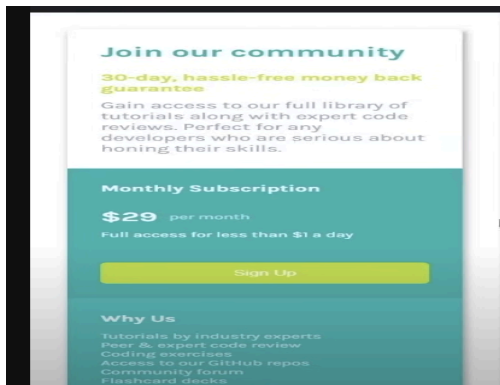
Join our community

30-day, hassle-free money back guarantee

Gain access to our full library of tutorials along with expert code reviews. Perfect for any developers who are serious about honing their skills.

Monthly Subscription

$29 per month

Full access for less than $1 a day

Sign Up

Why Us

Tutorials by industry experts
Peer & expert code review
Coding exercises
Access to our GitHub repos
Community forum
Flashcard decks